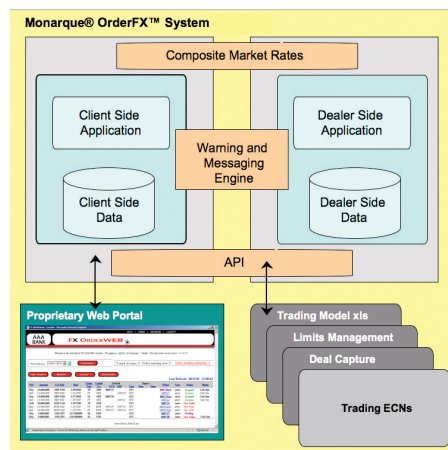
Monarque® OrderFX™ System

Composite Market Rates

Client Side Application

Client Side Data

Warning and Messaging Engine

Dealer Side Application

Dealer Side Data

API

Proprietary Web Portal

AAA BANK

FX OrderWEB

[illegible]

Trading Model xls

Limits Management

Deal Capture

Trading ECNs